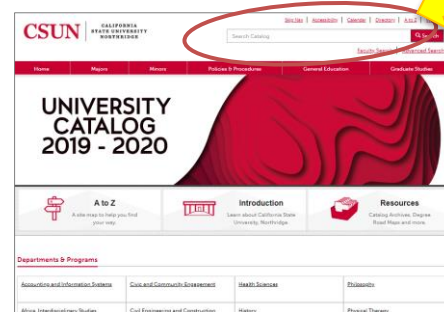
CSUN | CALIFORNIA STATE UNIVERSITY NORTHRIDGE

Site Map | Accessibility | Calendar | Directory | A to Z | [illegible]

Search Catalog

Search

Faculty Search | Advanced Search

Home | Majors | Minors | Policies & Procedures | General Education | Graduate Studies

UNIVERSITY CATALOG 2019 - 2020

A to Z
A site map to help you find your way.

Introduction
Learn about California State University, Northridge

Resources
Catalog Archives, Degree Road Maps and more.

Departments & Programs

| Accounting and Information Systems | Civic and Community Engagement | Health Sciences | Philosophy |
|---|---|---|---|
| Africa, Interdisciplinary Studies | Civil Engineering and Construction | History | Physical Therapy |